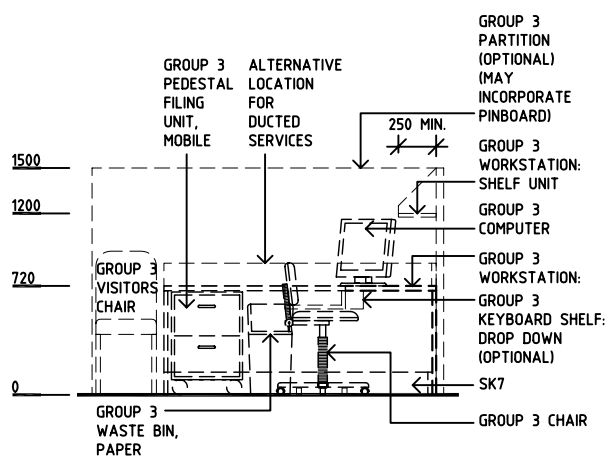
GROUP 3 PARTITION (OPTIONAL) (MAY INCORPORATE PINBOARD)

GROUP 3 PEDESTAL FILING UNIT, MOBILE

ALTERNATIVE LOCATION FOR DUCTED SERVICES

250 MIN.

1500

GROUP 3 WORKSTATION: SHELF UNIT

1200

GROUP 3 COMPUTER

GROUP 3 VISITORS CHAIR

720

GROUP 3 WORKSTATION:

GROUP 3 KEYBOARD SHELF: DROP DOWN (OPTIONAL)

0

SK7

GROUP 3 WASTE BIN, PAPER

GROUP 3 CHAIR